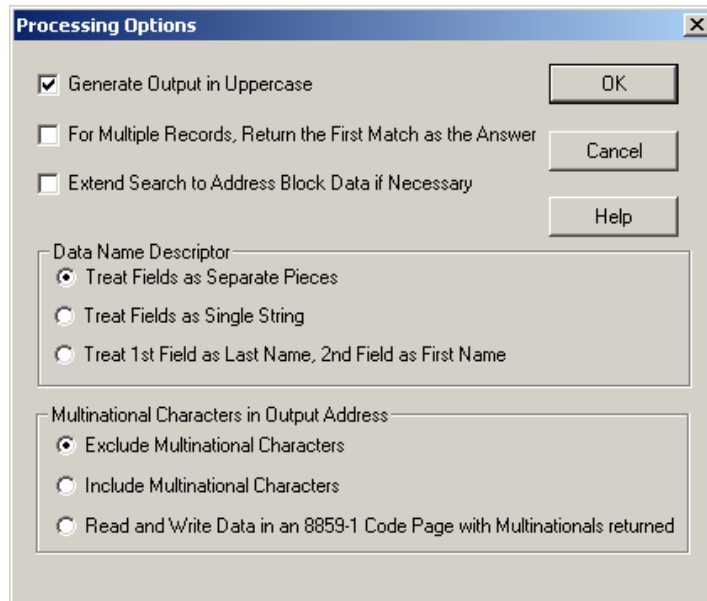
Processing Options

Generate Output in Uppercase

For Multiple Records, Return the First Match as the Answer

Extend Search to Address Block Data if Necessary

OK

Cancel

Help

Data Name Descriptor

Treat Fields as Separate Pieces

Treat Fields as Single String

Treat 1st Field as Last Name, 2nd Field as First Name

Multinational Characters in Output Address

Exclude Multinational Characters

Include Multinational Characters

Read and Write Data in an 8859-1 Code Page with Multinationals returned